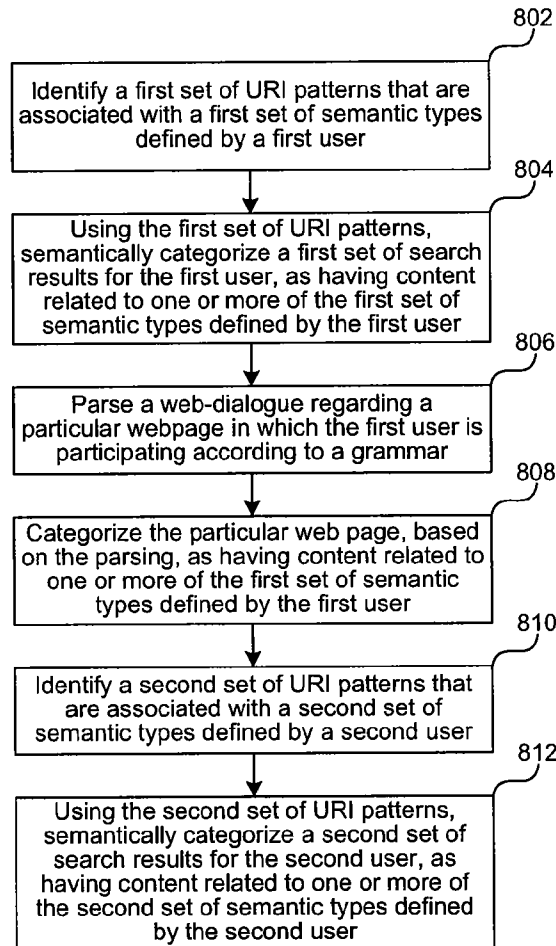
802

Identify a first set of URI patterns that are associated with a first set of semantic types defined by a first user

804

Using the first set of URI patterns, semantically categorize a first set of search results for the first user, as having content related to one or more of the first set of semantic types defined by the first user

806

Parse a web-dialogue regarding a particular webpage in which the first user is participating according to a grammar

808

Categorize the particular web page, based on the parsing, as having content related to one or more of the first set of semantic types defined by the first user

810

Identify a second set of URI patterns that are associated with a second set of semantic types defined by a second user

812

Using the second set of URI patterns, semantically categorize a second set of search results for the second user, as having content related to one or more of the second set of semantic types defined by the second user